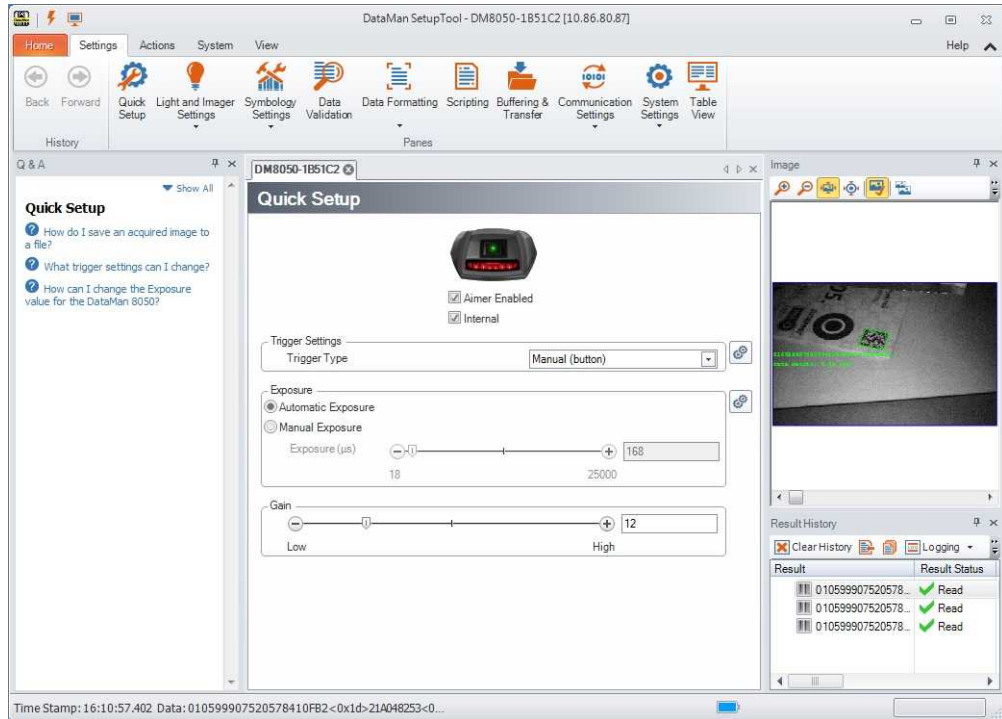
DataMan SetupTool - DM8050-1B51C2 [10.86.80.87]

Home Settings Actions System View Help

Back Forward
History

Quick Setup Light and Imager Settings Symbology Settings Data Validation Data Formatting Scripting Buffering & Transfer Communication Settings System Settings Table View
Panes

Q & A

Show All

Quick Setup

How do I save an acquired image to a file?

What trigger settings can I change?

How can I change the Exposure value for the DataMan 8050?

DM8050-1B51C2

Quick Setup

Aimer Enabled
Internal

Trigger Settings
Trigger Type Manual (button)

Exposure
Automatic Exposure
Manual Exposure
Exposure (µs) 168
18 25000

Gain
12
Low High

Image

Result History

Clear History Logging

| Result | Result Status |
|---|---|
| 010599907520578... | Read |
| 010599907520578... | Read |
| 010599907520578... | Read |

Time Stamp: 16:10:57.402 Data: 010599907520578410FB2<0x1d>21A048253<0...